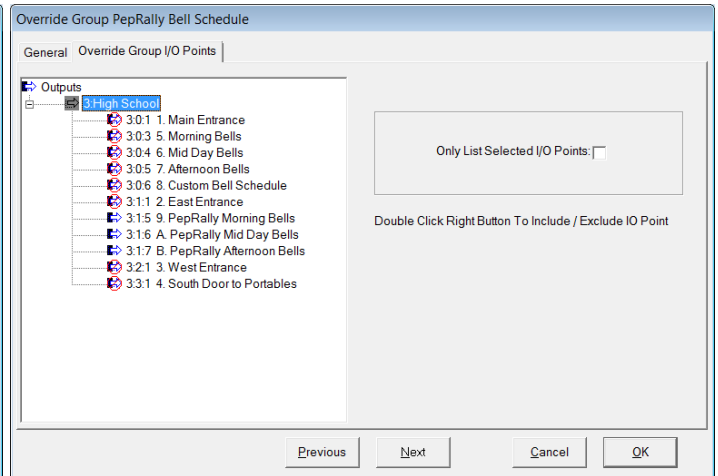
Override Group PepRally Bell Schedule

General | Override Group I/O Points

Outputs
3:High School
3:0:1 1. Main Entrance
3:0:3 5. Morning Bells
3:0:4 6. Mid Day Bells
3:0:5 7. Afternoon Bells
3:0:6 8. Custom Bell Schedule
3:1:1 2. East Entrance
3:1:5 9. PepRally Morning Bells
3:1:6 A. PepRally Mid Day Bells
3:1:7 B. PepRally Afternoon Bells
3:2:1 3. West Entrance
3:3:1 4. South Door to Portables

Only List Selected I/O Points:

Double Click Right Button To Include / Exclude IO Point

Previous | Next | Cancel | OK